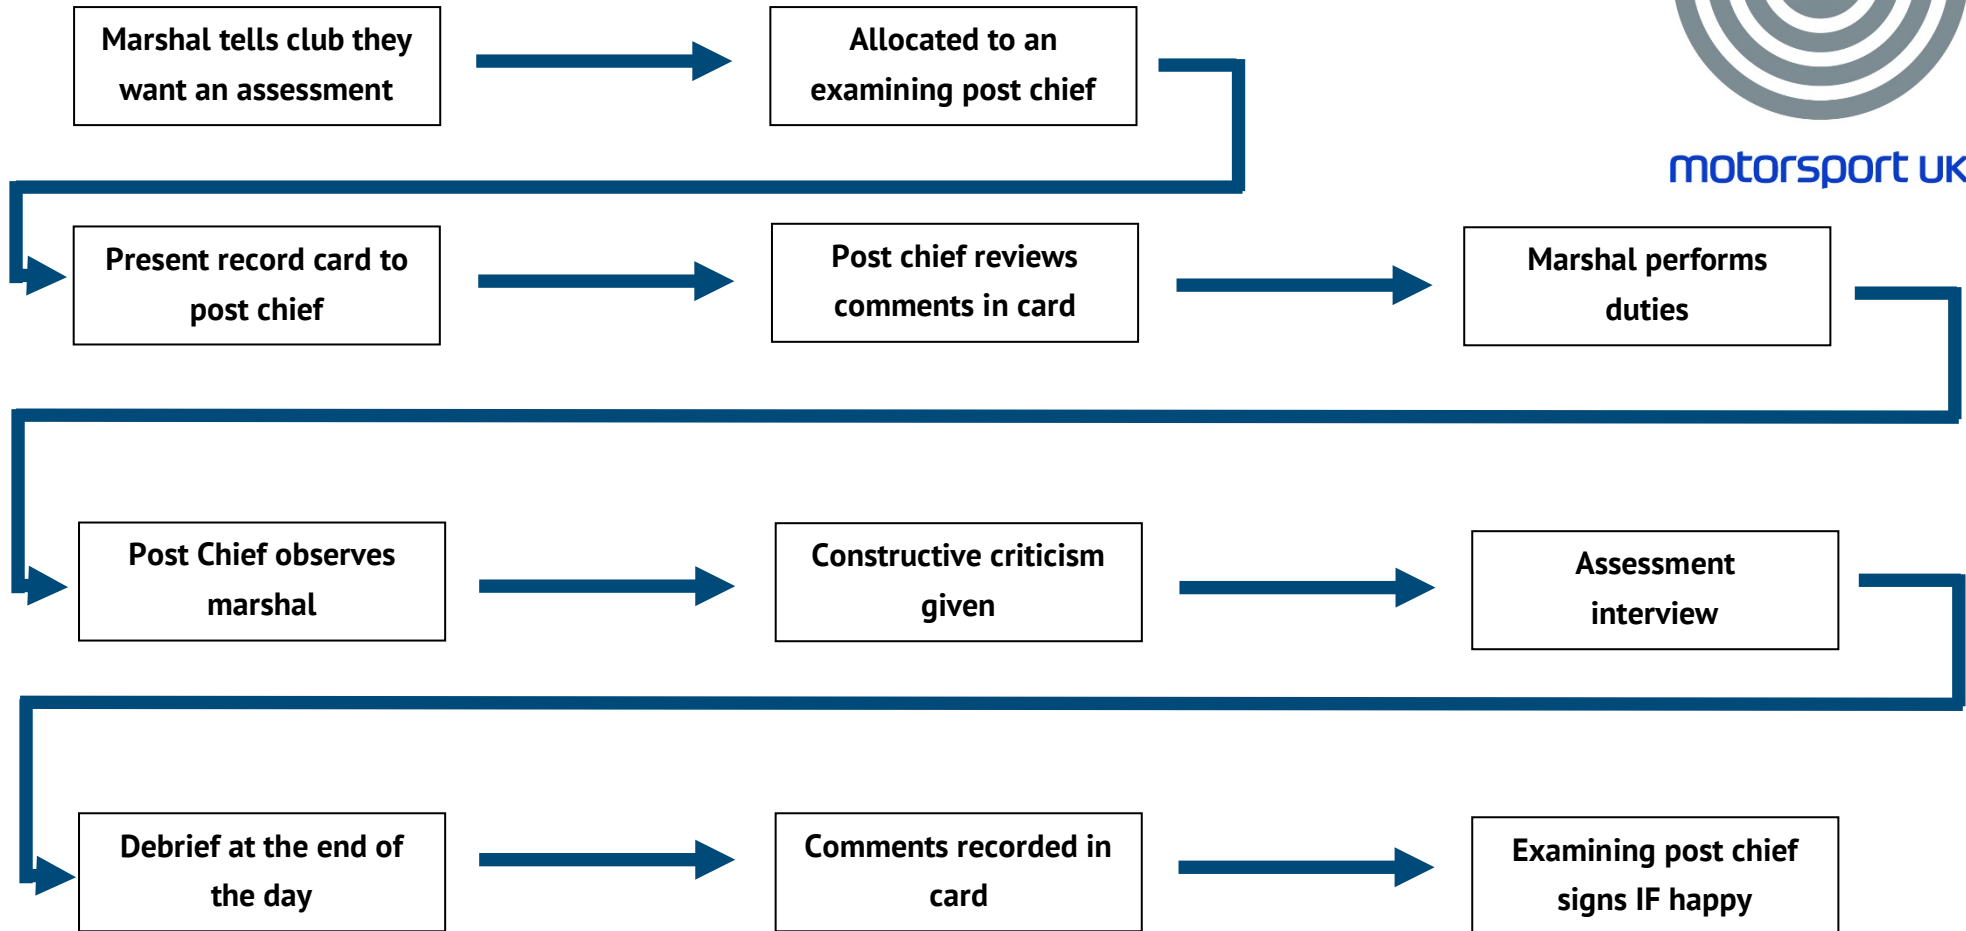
Marshal tells club they want an assessment

Allocated to an examining post chief

motorsport UK

Present record card to post chief

Post chief reviews comments in card

Marshal performs duties

Post Chief observes marshal

Constructive criticism given

Assessment interview

Debrief at the end of the day

Comments recorded in card

Examining post chief signs IF happy